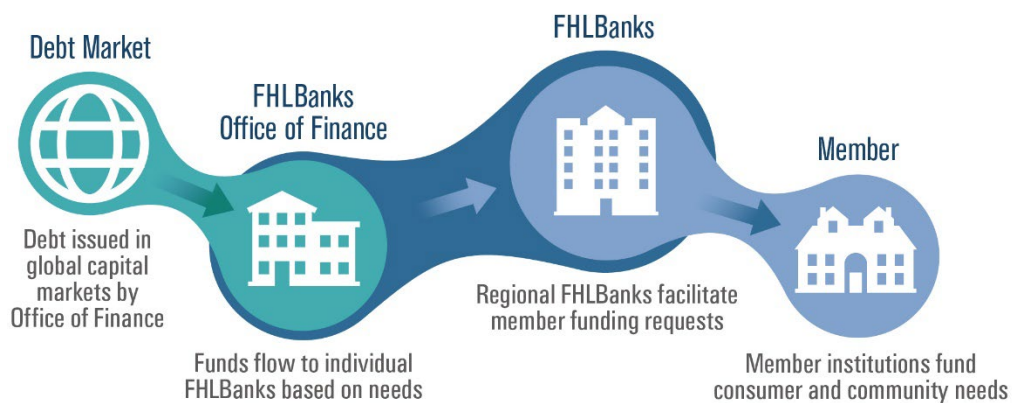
Debt Market

Debt issued in global capital markets by Office of Finance

FHLBanks Office of Finance

Funds flow to individual FHLBanks based on needs

FHLBanks

Regional FHLBanks facilitate member funding requests

Member

Member institutions fund consumer and community needs